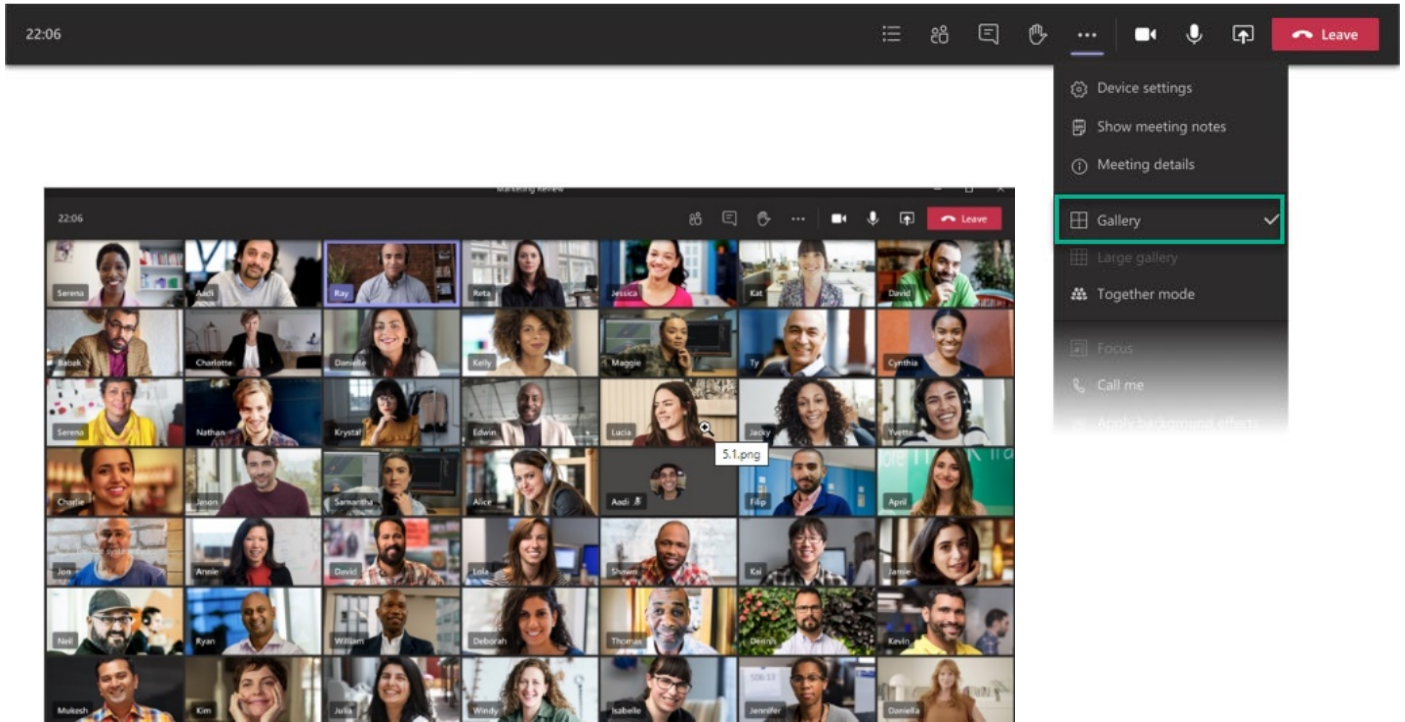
22:06

Leave

Device settings

Show meeting notes

Meeting details

Gallery

Large gallery

Together mode

Focus

Call me

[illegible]

Marketing Review

22:06

Leave

Serena
Aadi
Ray
Reta
Jessica
Kat
David
Babak
Charlotte
Danielle
Kelly
Maggie
Ty
Cynthia
Serena
Nathan
Krystal
Edwin
Lucia
Jacky
Yvette
Charlie
Jason
Samantha
Alice
Aadi
5.1.png
Filip
April
Jon
Annie
David
Lola
Shawn
Kai
Jamie
Neil
Ryan
William
Deborah
Thomas
Dennis
Kevin
Mukesh
Kim
Julia
Windy
Isabelle
Jennifer
Daniella